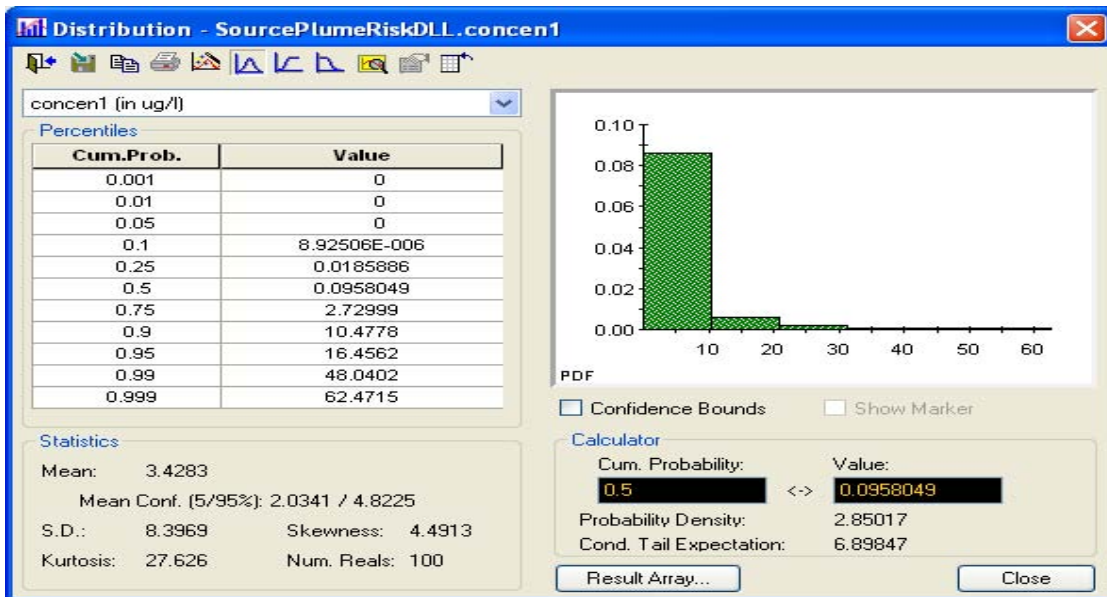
Distribution - SourcePlumeRiskDLL.concen1

concen1 (in ug/l)

Percentiles

| Cum.Prob. | Value |
|---|---|
| 0.001 | 0 |
| 0.01 | 0 |
| 0.05 | 0 |
| 0.1 | 8.92506E-006 |
| 0.25 | 0.0185886 |
| 0.5 | 0.0958049 |
| 0.75 | 2.72999 |
| 0.9 | 10.4778 |
| 0.95 | 16.4562 |
| 0.99 | 48.0402 |
| 0.999 | 62.4715 |

Statistics

Mean: 3.4283

Mean Conf. (5/95%): 2.0341 / 4.8225

S.D.: 8.3969 Skewness: 4.4913

Kurtosis: 27.626 Num. Reals: 100

0.10
0.08
0.06
0.04
0.02
0.00
10 20 30 40 50 60
PDF

Confidence Bounds

Show Marker

Calculator

Cum. Probability: Value:

0.5 <-> 0.0958049

Probability Density: 2.85017

Cond. Tail Expectation: 6.89847

Result Array...

Close